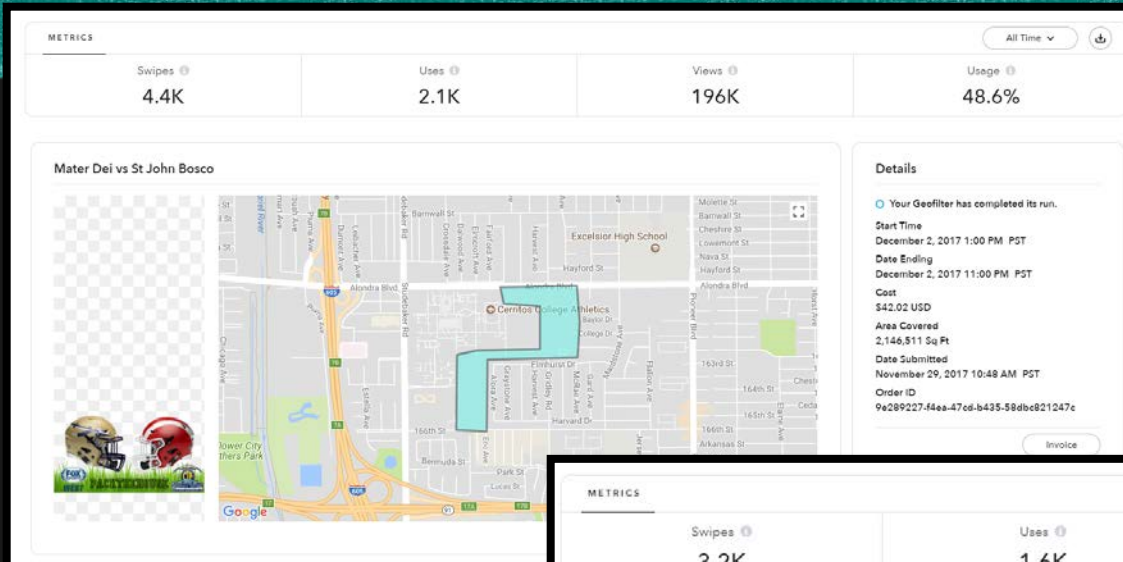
METRICS

All Time

| Swipes | Uses | Views | Usage |
|---|---|---|---|
| 4.4K | 2.1K | 196K | 48.6% |

Mater Dei vs St John Bosco

Barnwall St
Excelsior High School
Hayford St
Alondra Blvd
Alondra Blvd
Cerritos College Athletics
College Dr
Flimhurst Dr
Harvard Dr
166th St
Bermuda St
Park St
Lucas St
Studebaker Rd
Pioneer Blvd
Molette St
Barnwall St
Cheshire St
Lowemont St
Nava St
Hayford St
163rd St
164th St
165th St
166th St
Arkansas St
Estella Ave
Chicago Ave
Downey City Fathers Park
Google

Details

Your Geofilter has completed its run.

Start Time
December 2, 2017 1:00 PM PST

Date Ending
December 2, 2017 11:00 PM PST

Cost
$42.02 USD

Area Covered
2,146,511 Sq Ft

Date Submitted
November 29, 2017 10:48 AM PST

Order ID
9e289227-f4ea-47cd-b435-58dbc821247c

Invoice

METRICS

Swipes
3.2K

Uses
1.6K